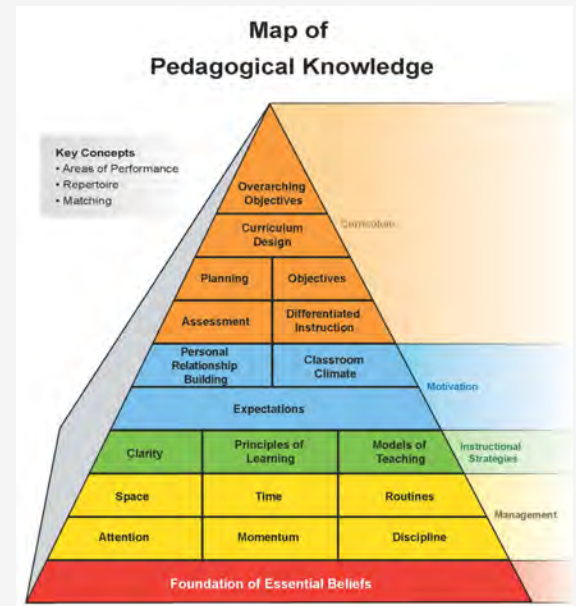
Map of
Pedagogical Knowledge

Key Concepts
• Areas of Performance
• Repertoire
• Matching

Overarching Objectives

Curriculum Design

Curriculum

Planning

Objectives

Assessment

Differentiated Instruction

Personal Relationship Building

Classroom Climate

Motivation

Expectations

Clarity

Principles of Learning

Models of Teaching

Instructional Strategies

Space

Time

Routines

Management

Attention

Momentum

Discipline

Foundation of Essential Beliefs